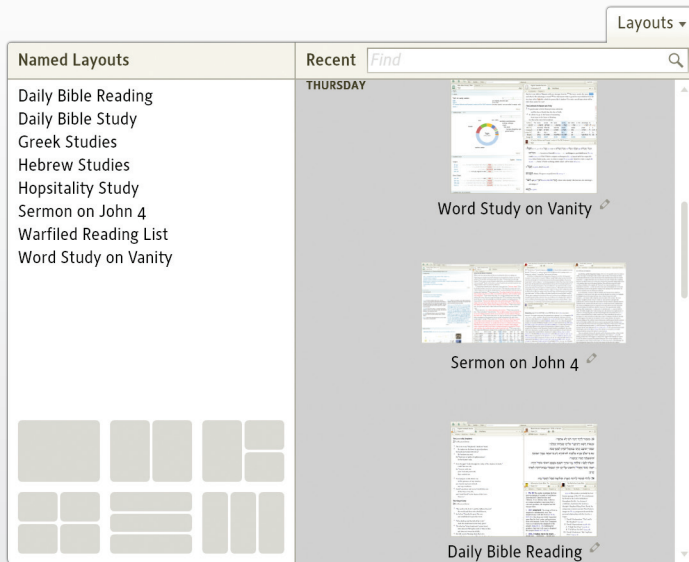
Layouts ▾

Named Layouts

Daily Bible Reading
Daily Bible Study
Greek Studies
Hebrew Studies
Hopsitality Study
Sermon on John 4
Warfiled Reading List
Word Study on Vanity

Recent

Find

THURSDAY

Word Study on Vanity

Sermon on John 4

Daily Bible Reading